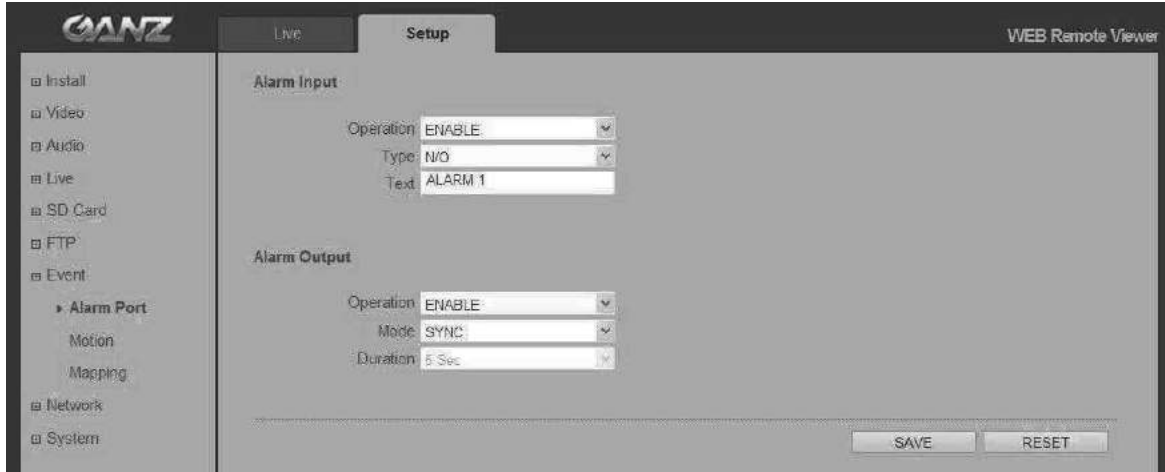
GANZ

Live

Setup

WEB Remote Viewer

Install
Video
Audio
Live
SD Card
FTP
Event
Alarm Port
Motion
Mapping
Network
System

Alarm Input

Operation ENABLE
Type N/O
Text ALARM 1

Alarm Output

Operation ENABLE
Mode SYNC
Duration 5 Sec

SAVE
RESET